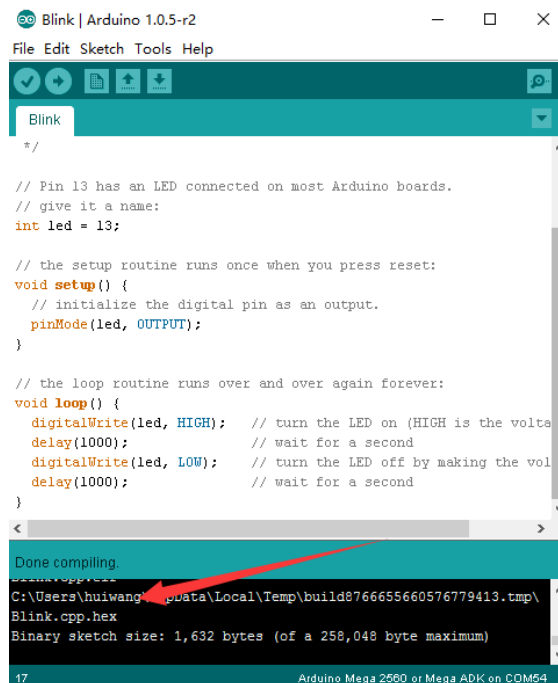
Blink | Arduino 1.0.5-r2

File Edit Sketch Tools Help

Blink

*/

// Pin 13 has an LED connected on most Arduino boards.
// give it a name:
int led = 13;

// the setup routine runs once when you press reset:
void setup() {
  // initialize the digital pin as an output.
  pinMode(led, OUTPUT);
}

// the loop routine runs over and over again forever:
void loop() {
  digitalWrite(led, HIGH);   // turn the LED on (HIGH is the volta
  delay(1000);               // wait for a second
  digitalWrite(led, LOW);    // turn the LED off by making the vol
  delay(1000);               // wait for a second
}

Done compiling.

Blink.cpp.elf
C:\Users\huiwang\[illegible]pData\Local\Temp\build8766655660576779413.tmp\
Blink.cpp.hex
Binary sketch size: 1,632 bytes (of a 258,048 byte maximum)

17

Arduino Mega 2560 or Mega ADK on COM54